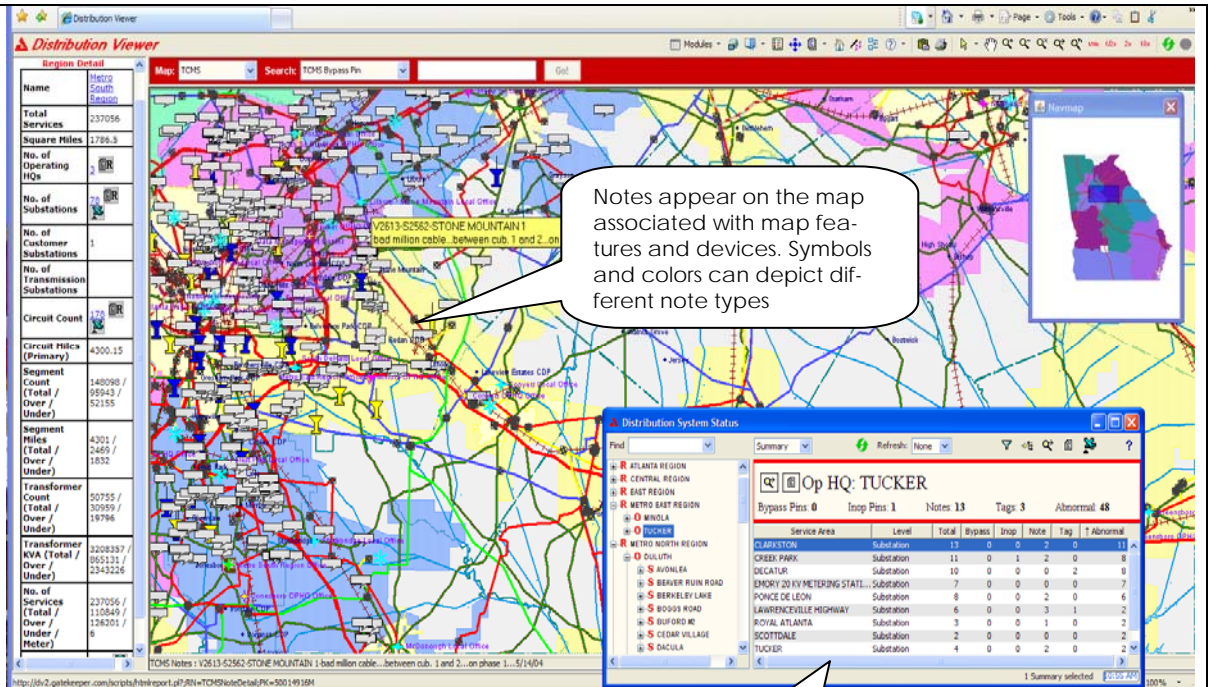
Distribution Viewer

Page · Tools ·

Distribution Viewer

Modules

Region Detail

| Name | Metro South Region |
|---|---|
| Total Services | 237056 |
| Square Miles | 1786.5 |
| No. of Operating HQs | 3 |
| No. of Substations | 76 |
| No. of Customer Substations | 1 |
| No. of Transmission Substations | |
| Circuit Count | 178 |
| Circuit Miles (Primary) | 4300.15 |
| Segment Count (Total / Over / Under) | 148098 / 95943 / 52155 |
| Segment Miles (Total / Over / Under) | 4301 / 2469 / 1832 |
| Transformer Count (Total / Over / Under) | 50755 / 30959 / 19796 |
| Transformer KVA (Total / Over / Under) | 3208357 / 865131 / 2343226 |
| No. of Services (Total / Over / Under / Meter) | 237056 / 110849 / 126201 / 6 |

Map: TCMS  Search: TCMS Bypass Pin  Go!

V2613-S2562-STONE MOUNTAIN 1
bad million cable...between cub. 1 and 2...on

Notes appear on the map associated with map features and devices. Symbols and colors can depict different note types

Navmap

Distribution System Status

Find  Summary  Refresh: None

ATLANTA REGION
CENTRAL REGION
EAST REGION
METRO EAST REGION
MINOLA
TUCKER
METRO NORTH REGION
DULUTH
AVONLEA
BEAVER RUIN ROAD
BERKELEY LAKE
BOGGS ROAD
BUFORD #2
CEDAR VILLAGE
DACULA

Op HQ: TUCKER

Bypass Pins: 0  Inop Pins: 1  Notes: 13  Tags: 3  Abnormal: 48

| Service Area | Level | Total | Bypass | Inop | Note | Tag | ↑ Abnormal |
|---|---|---|---|---|---|---|---|
| CLARKSTON | Substation | 13 | 0 | 0 | 2 | 0 | 11 |
| CREEK PARK | Substation | 11 | 0 | 0 | 2 | 0 | 9 |
| DECATUR | Substation | 10 | 0 | 0 | 0 | 2 | 8 |
| EMORY 20 KV METERING STATI... | Substation | 7 | 0 | 0 | 0 | 0 | 7 |
| PONCE DE LEON | Substation | 8 | 0 | 0 | 2 | 0 | 6 |
| LAWRENCEVILLE HIGHWAY | Substation | 6 | 0 | 0 | 3 | 1 | 2 |
| ROYAL ATLANTA | Substation | 3 | 0 | 0 | 1 | 0 | 2 |
| SCOTTDALE | Substation | 2 | 0 | 0 | 0 | 0 | 2 |
| TUCKER | Substation | 4 | 0 | 0 | 2 | 0 | 2 |

1 Summary selected

TCMS Notes : V2613-S2562-STONE MOUNTAIN 1-bad million cable....between cub. 1 and 2....on phase 1...5/14/04

http://dv2.gatekeeper.com/scripts/htmlreport.pl?RN=TCMSNoteDetail;PK=50014916M

100%